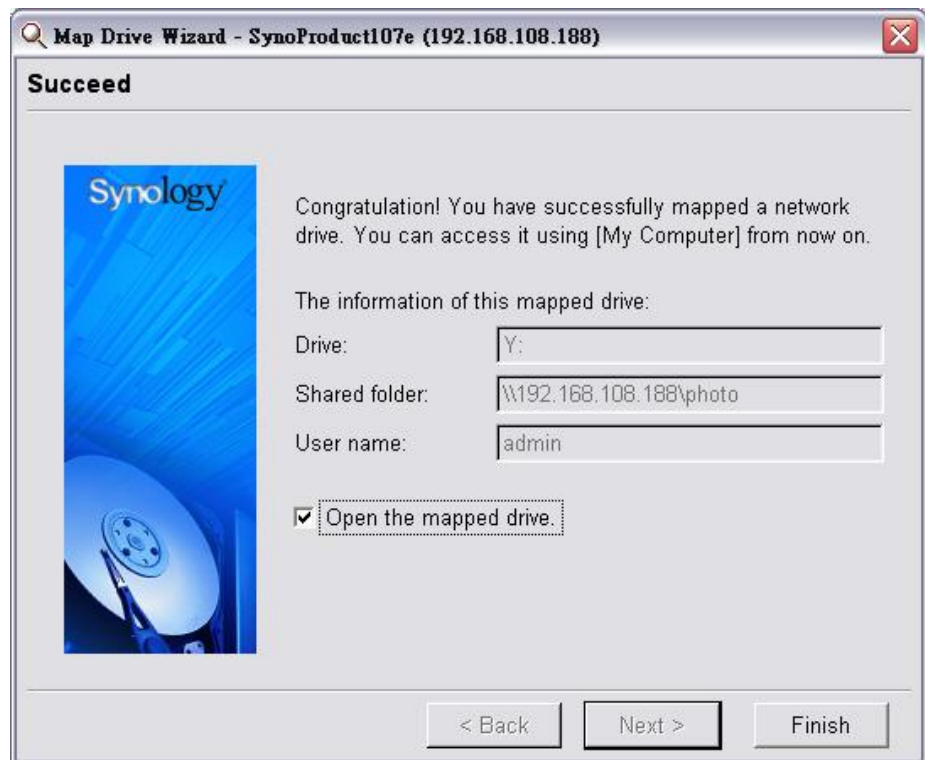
Map Drive Wizard - SynoProduct107e (192.168.108.188)

Succeed

Synology

Congratulation! You have successfully mapped a network drive. You can access it using [My Computer] from now on.

The information of this mapped drive:

Drive: Y:

Shared folder: \\192.168.108.188\photo

User name: admin

Open the mapped drive.

< Back
Next >
Finish